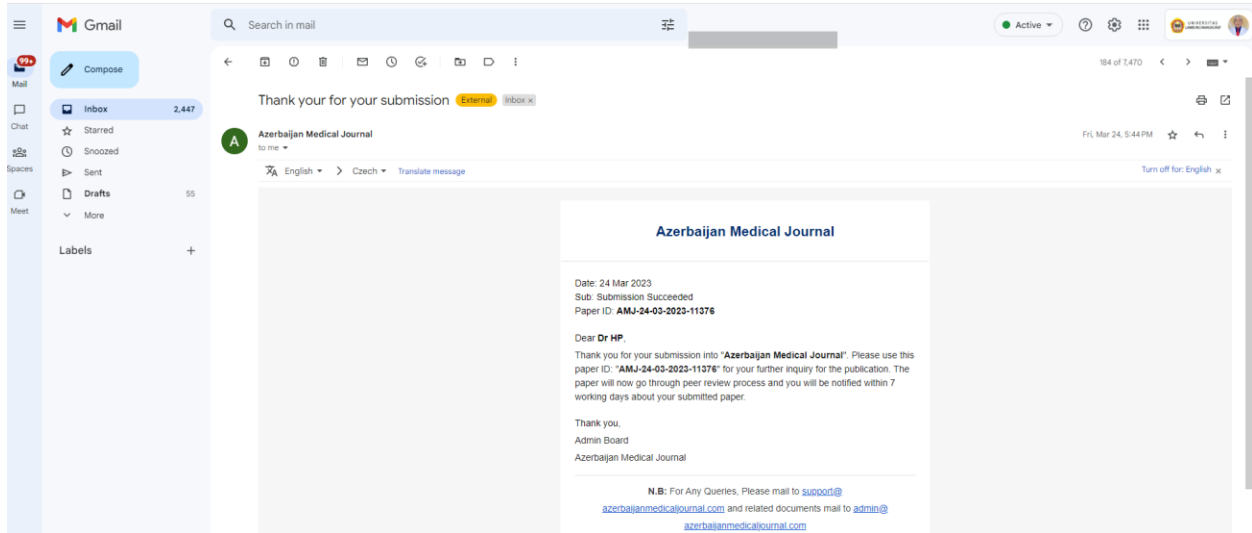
Gmail

Search in mail

Active

99+
Mail

Chat

Spaces

Meet

Compose

Inbox 2,447
Starred
Snoozed
Sent
Drafts 55
More

Labels +

184 of 7,470

Thank your for your submission External Inbox ×

Azerbaijan Medical Journal
to me

Fri, Mar 24, 5:44 PM

English > Czech Translate message

Turn off for: English ×

Azerbaijan Medical Journal

Date: 24 Mar 2023
Sub: Submission Succeeded
Paper ID: AMJ-24-03-2023-11376

Dear Dr HP,

Thank you for your submission into "Azerbaijan Medical Journal". Please use this paper ID: "AMJ-24-03-2023-11376" for your further inquiry for the publication. The paper will now go through peer review process and you will be notified within 7 working days about your submitted paper.

Thank you,
Admin Board
Azerbaijan Medical Journal

N.B: For Any Queries, Please mail to support@azerbaijanmedicaljournal.com and related documents mail to admin@azerbaijanmedicaljournal.com